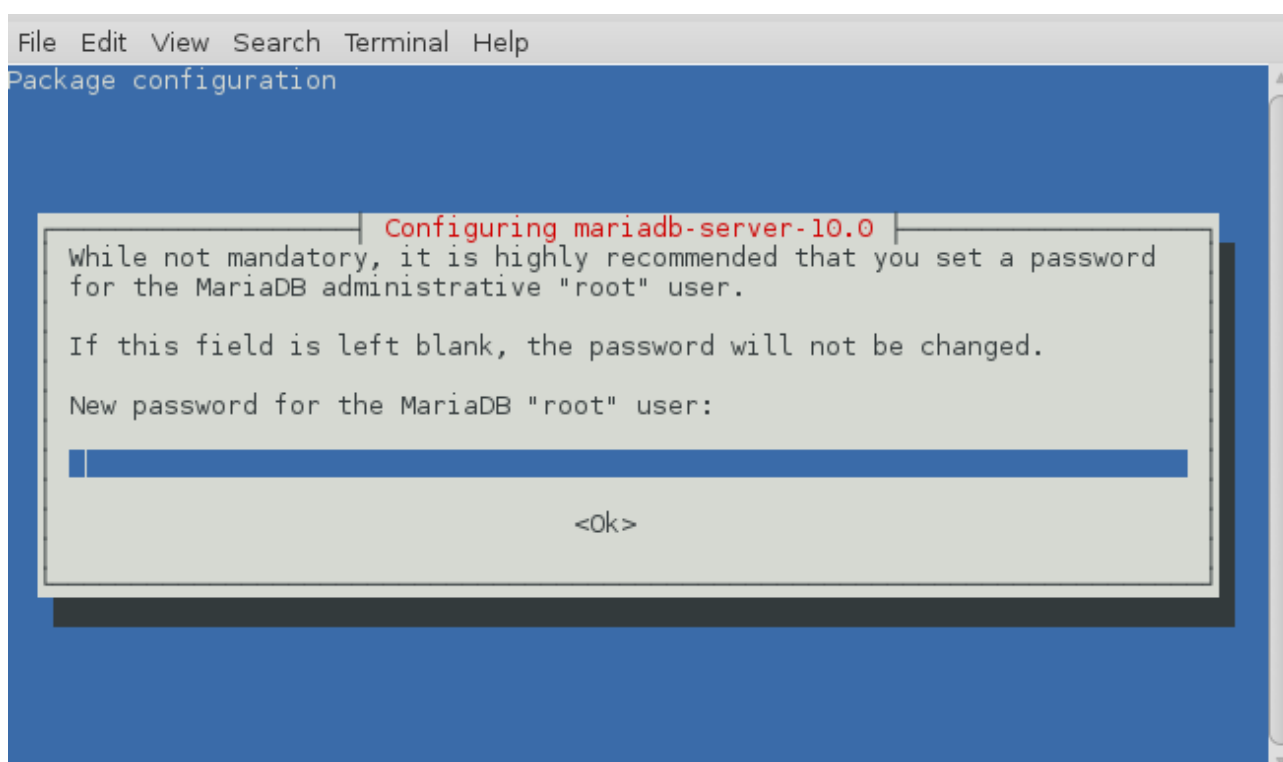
File Edit View Search Terminal Help

Package configuration

Configuring mariadb-server-10.0

While not mandatory, it is highly recommended that you set a password for the MariaDB administrative "root" user.

If this field is left blank, the password will not be changed.

New password for the MariaDB "root" user:

<Ok>